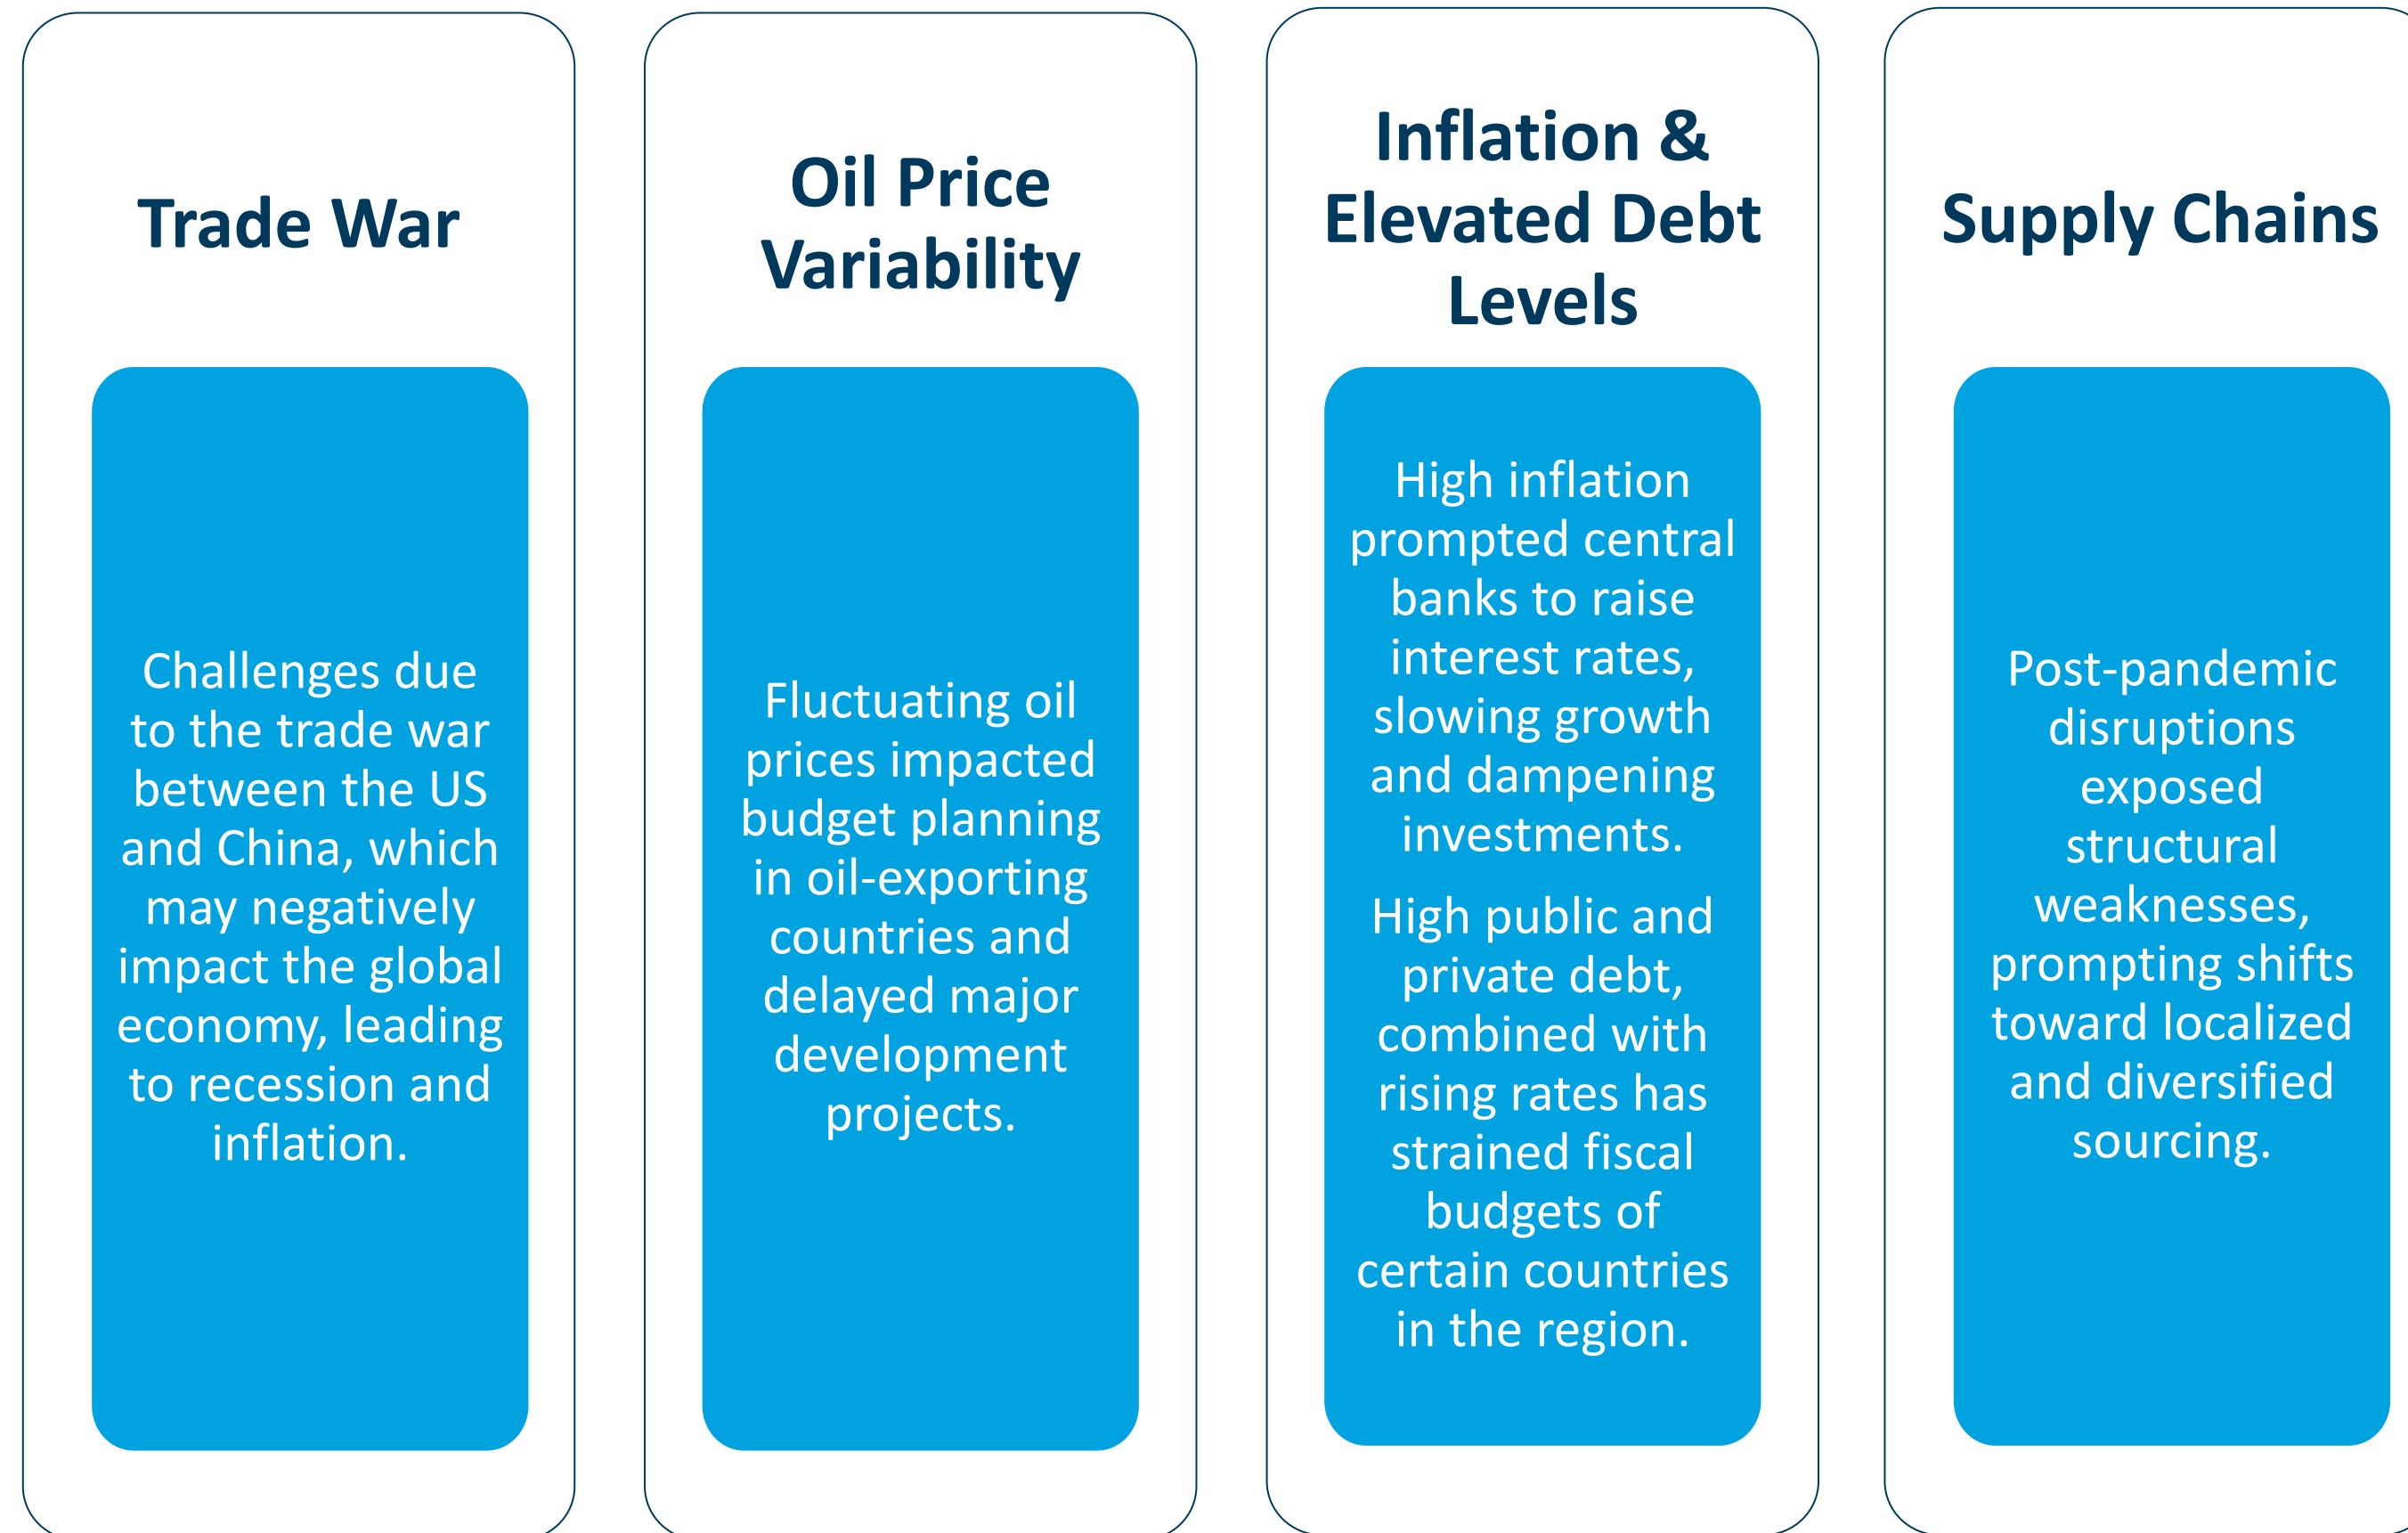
Trade War

Challenges due to the trade war between the US and China, which may negatively impact the global economy, leading to recession and inflation.

Oil Price Variability

Fluctuating oil prices impacted budget planning in oil-exporting countries and delayed major development projects.

Inflation & Elevated Debt Levels

High inflation prompted central banks to raise interest rates, slowing growth and dampening investments.

High public and private debt, combined with rising rates has strained fiscal budgets of certain countries in the region.

Supply Chains

Post-pandemic disruptions exposed structural weaknesses, prompting shifts toward localized and diversified sourcing.